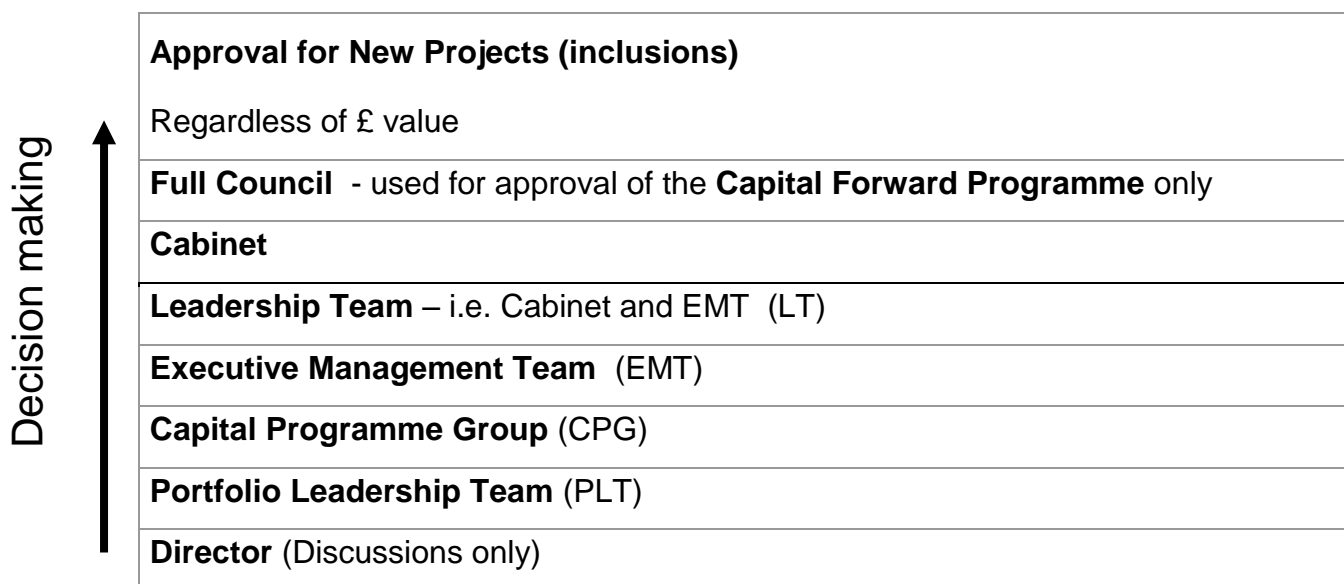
Decision making

| Approval for New Projects (inclusions) Regardless of £ value |
|---|
| Full Council - used for approval of the Capital Forward Programme only |
| Cabinet |
| Leadership Team – i.e. Cabinet and EMT (LT) |
| Executive Management Team (EMT) |
| Capital Programme Group (CPG) |
| Portfolio Leadership Team (PLT) |
| Director (Discussions only) |